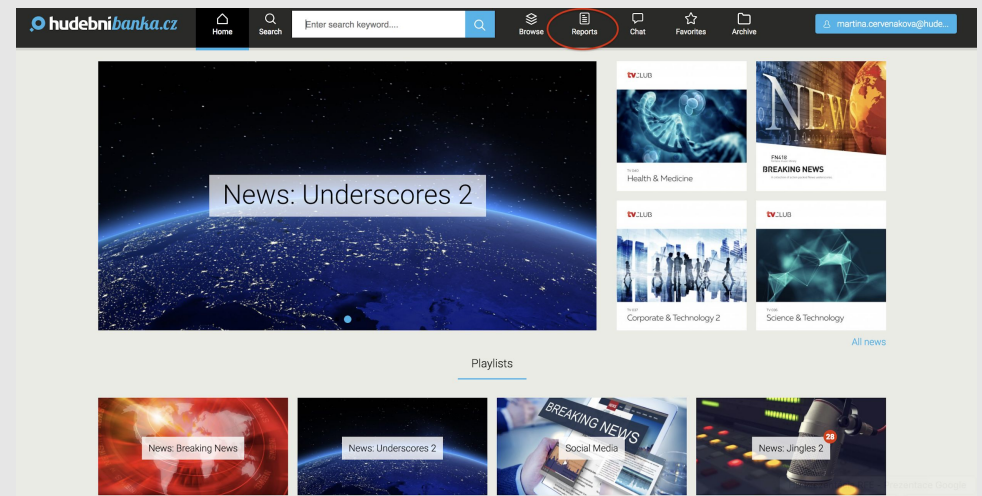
hudebnibanka.cz

Home
Search
Enter search keyword....
Browse
Reports
Chat
Favorites
Archive
martina.cervenakova@hude...

News: Underscores 2

tv CLUB
Health & Medicine

NEWS
FN418
BREAKING NEWS

tv CLUB
Corporate & Technology 2

tv CLUB
Science & Technology

All news

Playlists

News: Breaking News
News: Underscores 2
BREAKING NEWS
Social Media
28
News: Jingles 2